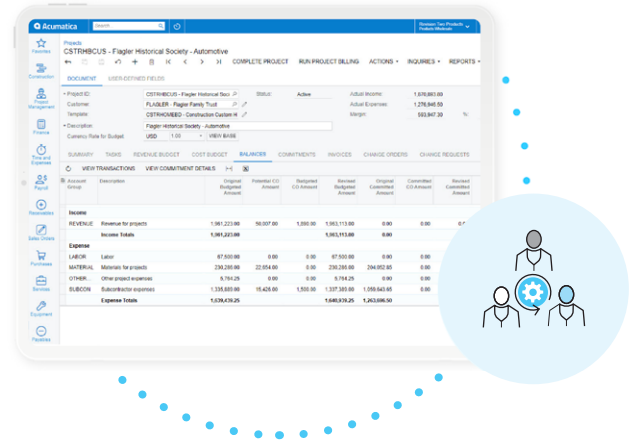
Acumatica
Search
Revision Two Products
Products Wholesale

Favorites
Construction
Project Management
Projects
Time and Expenses
Payroll
Receivables
Sales Orders
Purchases
Services
Equipment
Payables

Projects
CSTRHBCUS - Flagler Historical Society - Automotive
COMPLETE PROJECT
RUN PROJECT BILLING
ACTIONS
INQUIRIES
REPORTS

DOCUMENT
USER-DEFINED FIELDS

* Project ID: CSTRHBCUS - Flagler Historical Soc
Status: Active
Actual Income: 1,670,893.00
Customer: FLAGLER - Flagler Family Trust
Actual Expenses: 1,276,946.50
Template: CSTRHOMEBD - Construction Custom H
Margin: 393,947.30 %
* Description: Flagler Historical Society - Automotive
Currency Rate for Budget: USD 1.00 VIEW BASE

SUMMARY
TASKS
REVENUE BUDGET
COST BUDGET
BALANCES
COMMITMENTS
INVOICES
CHANGE ORDERS
CHANGE REQUESTS

VIEW TRANSACTIONS
VIEW COMMITMENT DETAILS

| Account Group | Description | Original Budgeted Amount | Potential CO Amount | Budgeted CO Amount | Revised Budgeted Amount | Original Committed Amount | Committed CO Amount | Revised Committed Amount |
|---|---|---|---|---|---|---|---|---|
| Income | | | | | | | | |
| REVENUE | Revenue for projects | 1,981,223.00 | 50,007.00 | 1,590.00 | 1,983,113.00 | 0.00 | 0.00 | 0.00 |
| | Income Totals | 1,981,223.00 | | | 1,983,113.00 | | | |
| Expense | | | | | | | | |
| LABOR | Labor | 67,500.00 | 0.00 | 0.00 | 67,500.00 | 0.00 | 0.00 | 0.00 |
| MATERIAL | Materials for projects | 236,286.00 | 22,654.00 | 0.00 | 236,286.00 | 294,652.85 | 0.00 | 0.00 |
| OTHER | Other project expenses | 5,764.25 | 0.00 | 0.00 | 5,764.25 | 0.00 | 0.00 | 0.00 |
| SUBCON | Subcontractor expenses | 1,335,889.00 | 15,426.00 | 1,500.00 | 1,337,389.00 | 1,059,643.65 | 0.00 | 0.00 |
| | Expense Totals | 1,639,439.25 | | | 1,640,939.25 | 1,263,696.50 | | |